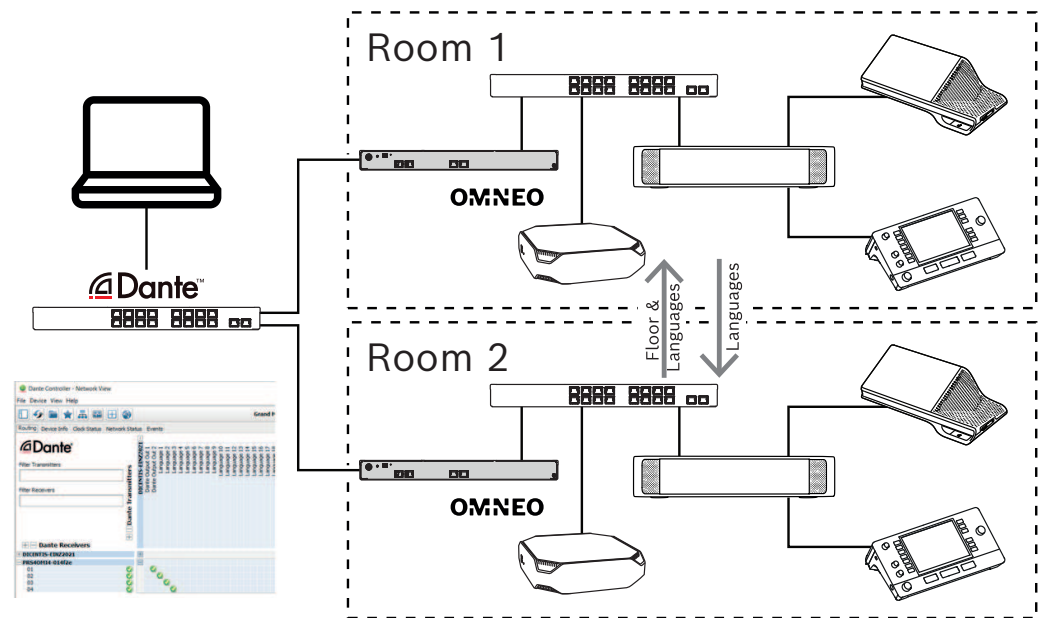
Room 1

OMNEO

Dante™

Floor & Languages

Languages

Room 2

OMNEO

Dante Controller - Network View
File Device View Help
Routing Device Info Clock Status Network Status Events
Dante
Filter Transmitters
Filter Receivers
Dante Transmitters
Dante Receivers
DICENTIS-CONZ2021
PRS4OMI4-014f2e
01
02
03
04